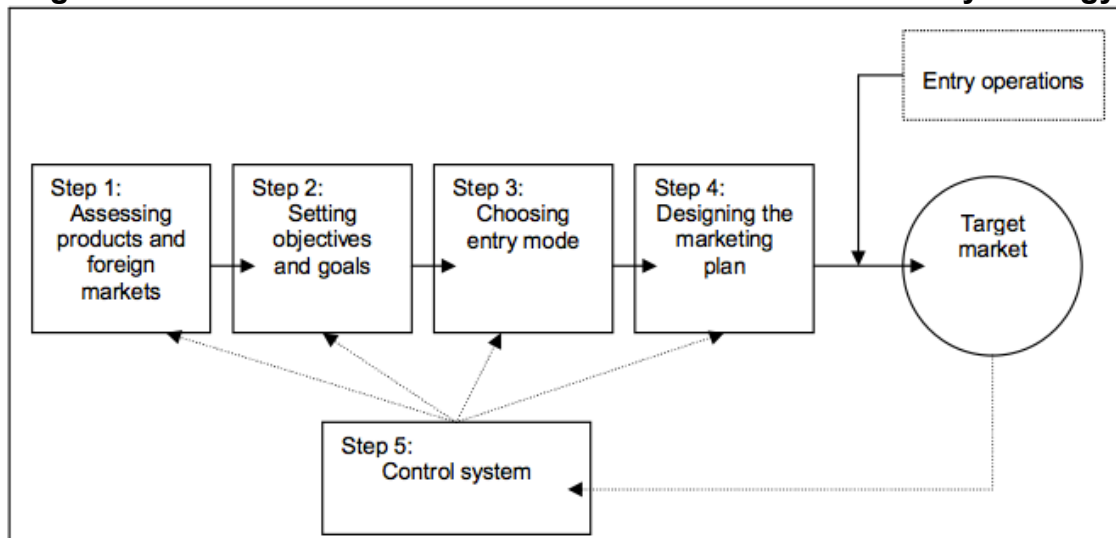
Entry operations

Step 1: Assessing products and foreign markets

Step 2: Setting objectives and goals

Step 3: Choosing entry mode

Step 4: Designing the marketing plan

Target market

Step 5: Control system